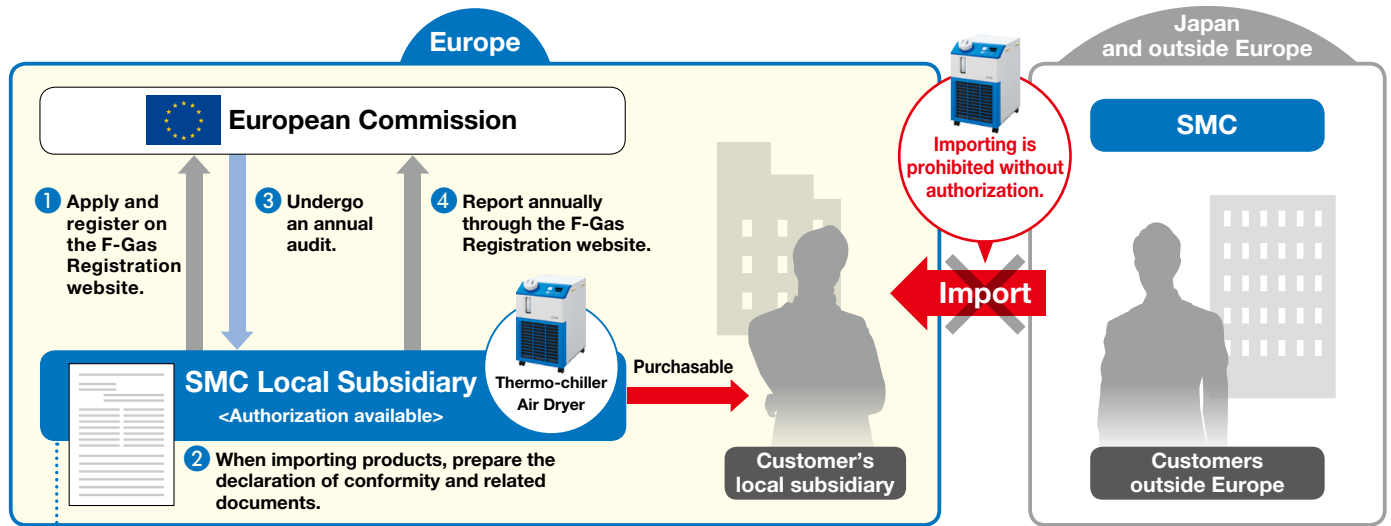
Europe

European Commission

1 Apply and register on the F-Gas Registration website.

3 Undergo an annual audit.

4 Report annually through the F-Gas Registration website.

SMC Local Subsidiary
<Authorization available>

Thermo-chiller
Air Dryer

Purchasable

2 When importing products, prepare the declaration of conformity and related documents.

Customer's local subsidiary

Importing is prohibited without authorization.

Import

Japan and outside Europe

SMC

Customers outside Europe